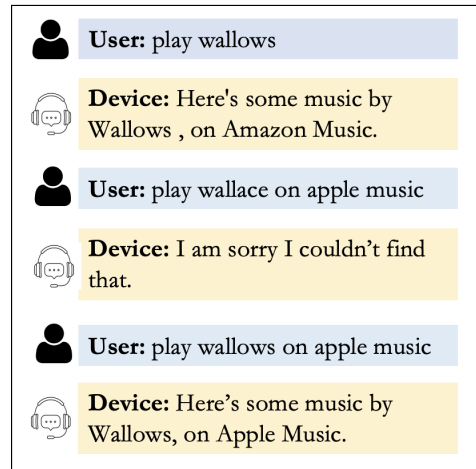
**User:** play wallows

**Device:** Here's some music by Wallows , on Amazon Music.

**User:** play wallace on apple music

**Device:** I am sorry I couldn't find that.

**User:** play wallows on apple music

**Device:** Here's some music by Wallows, on Apple Music.